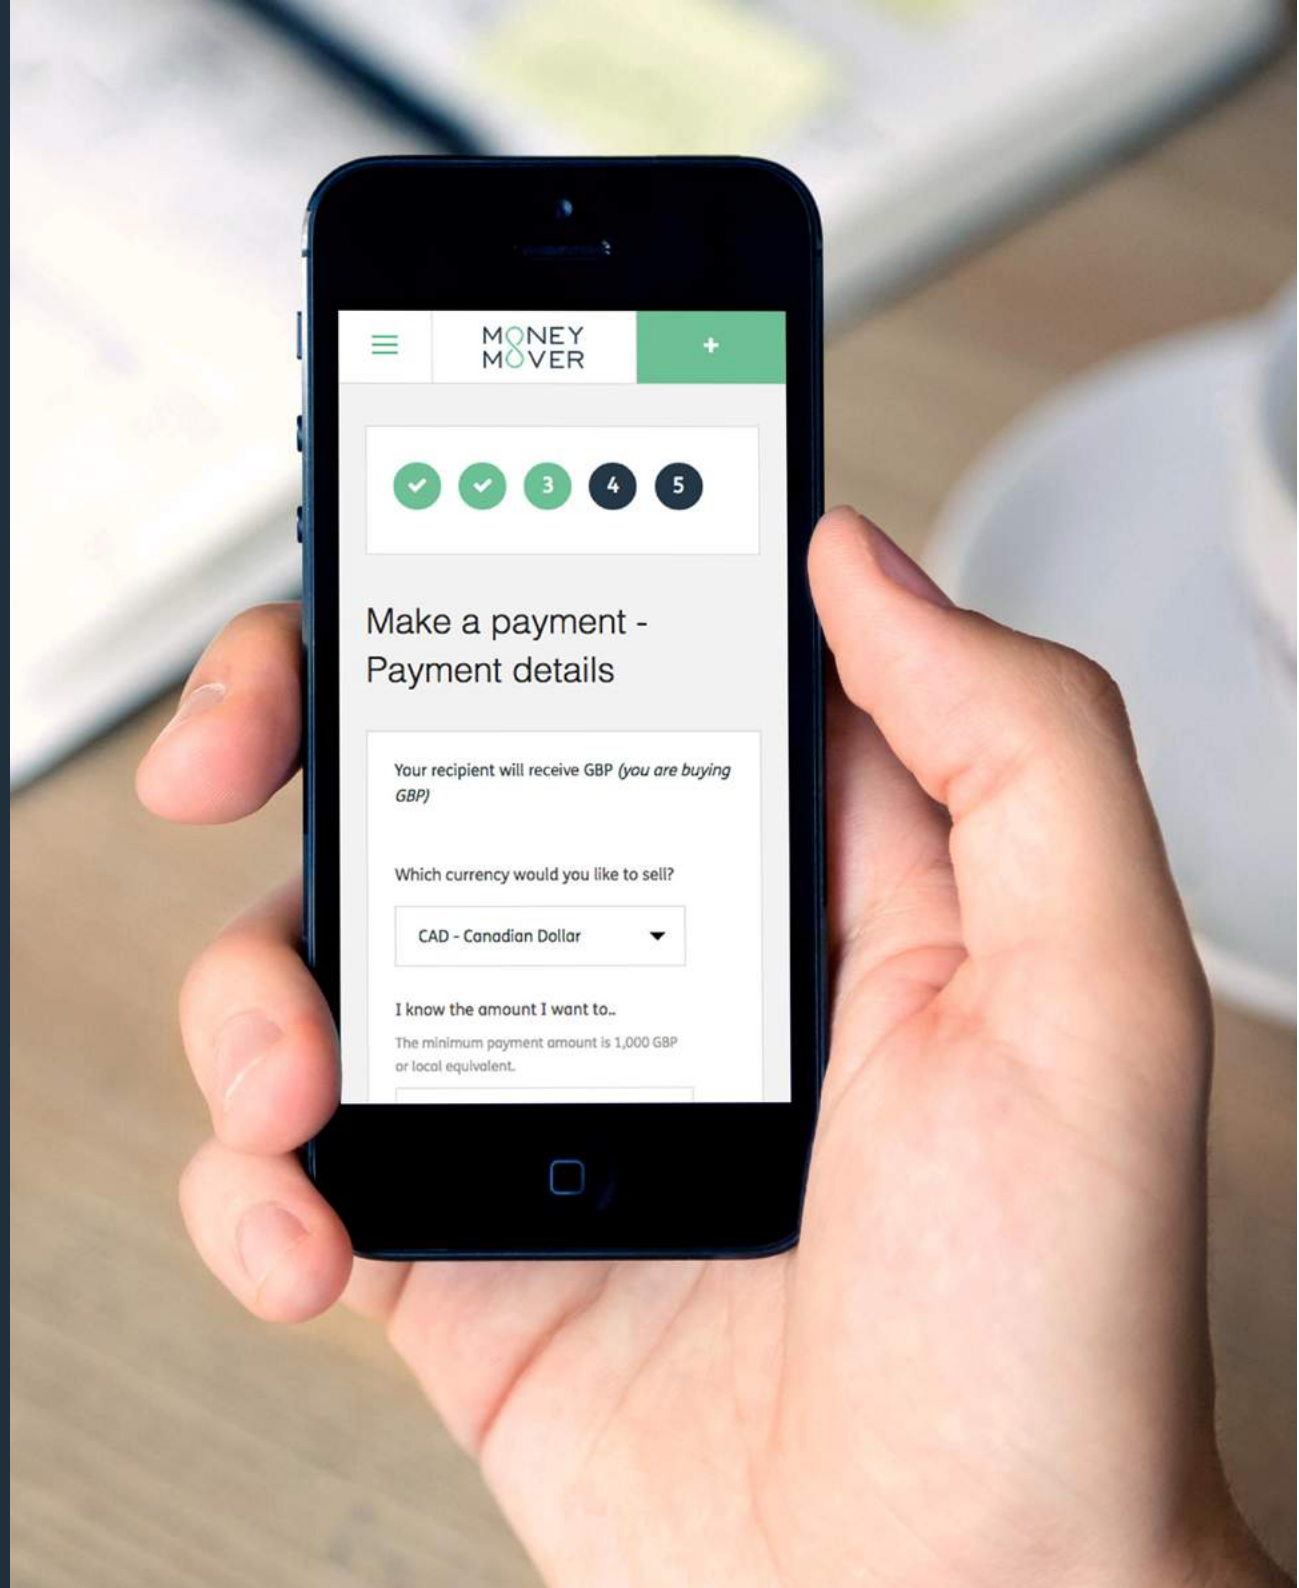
MONEY MOVER

+

3 4 5

Make a payment - Payment details

Your recipient will receive GBP *(you are buying GBP)*

Which currency would you like to sell?

CAD - Canadian Dollar

I know the amount I want to..

The minimum payment amount is 1,000 GBP or local equivalent.